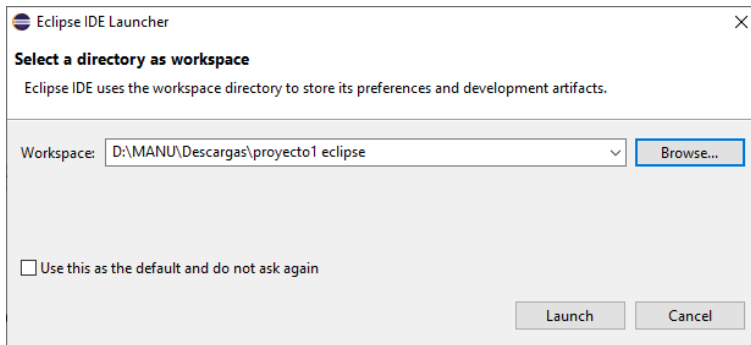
Eclipse IDE Launcher

Select a directory as workspace

Eclipse IDE uses the workspace directory to store its preferences and development artifacts.

Workspace: D:\MANU\Descargas\proyecto1 eclipse

Browse...

Use this as the default and do not ask again

Launch

Cancel